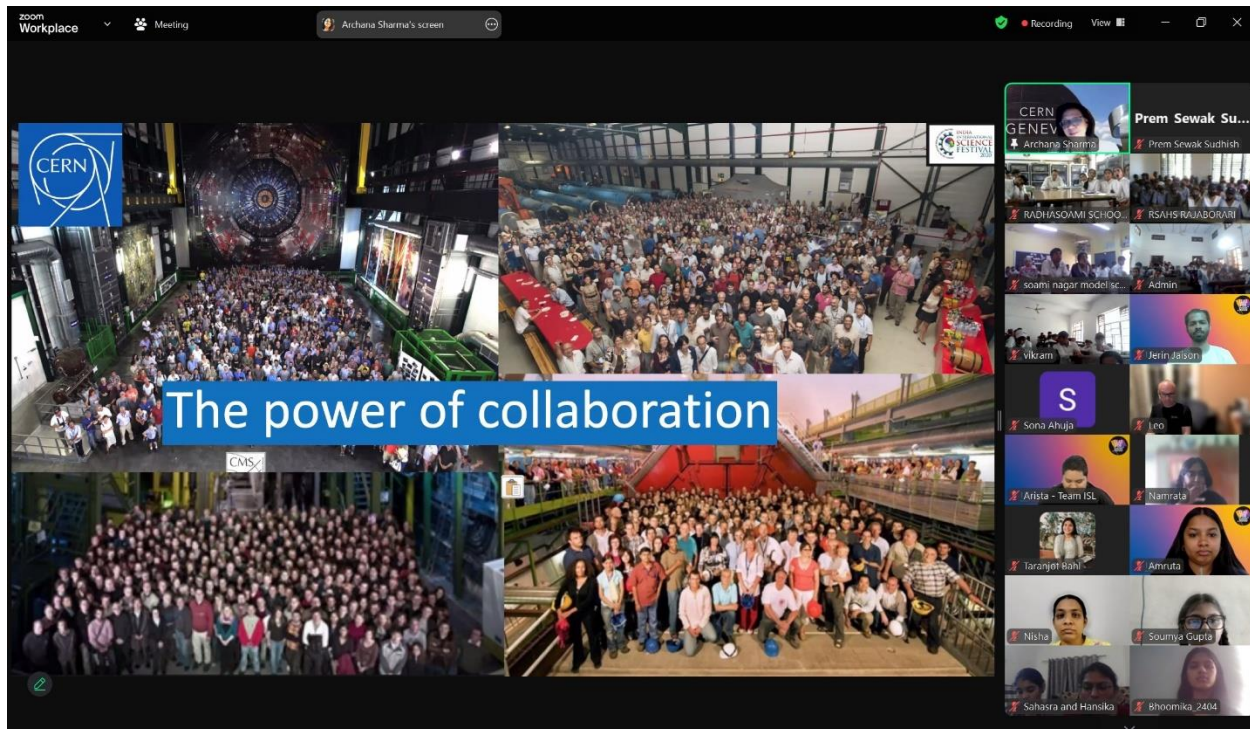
zoom Workplace

Meeting

Archana Sharma's screen

Recording

View

CERN

INDIA INTERNATIONAL SCIENCE FESTIVAL 2020

The power of collaboration

CMS

CERN GENEV

Archana Sharma

Prem Sewak Su...

Prem Sewak Sudhish

RADHASOAMI SCHOO...

RSAHS RAJABORARI

soami nagar model sc...

Admin

vikram

Jerin Jaison

S

Sona Ahuja

Leo

Arista - Team ISL

Namrata

Taranjot Bahl

Amruta

Nisha

Soumya Gupta

Sahasra and Hansika

Bhoomika_2404